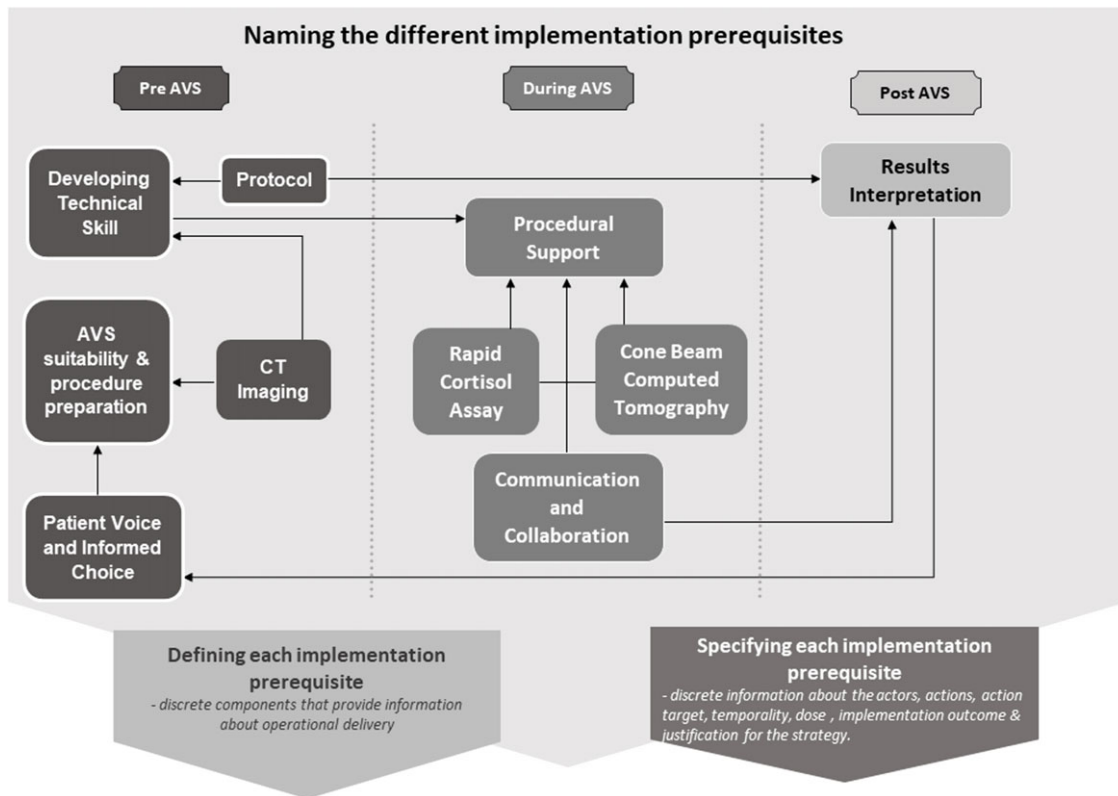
Naming the different implementation prerequisites

Pre AVS

During AVS

Post AVS

Developing Technical Skill

Protocol

Results Interpretation

Procedural Support

AVS suitability & procedure preparation

CT Imaging

Rapid Cortisol Assay

Cone Beam Computed Tomography

Communication and Collaboration

Patient Voice and Informed Choice

Defining each implementation prerequisite
- discrete components that provide information about operational delivery

Specifying each implementation prerequisite
- discrete information about the actors, actions, action target, temporality, dose , implementation outcome & justification for the strategy.